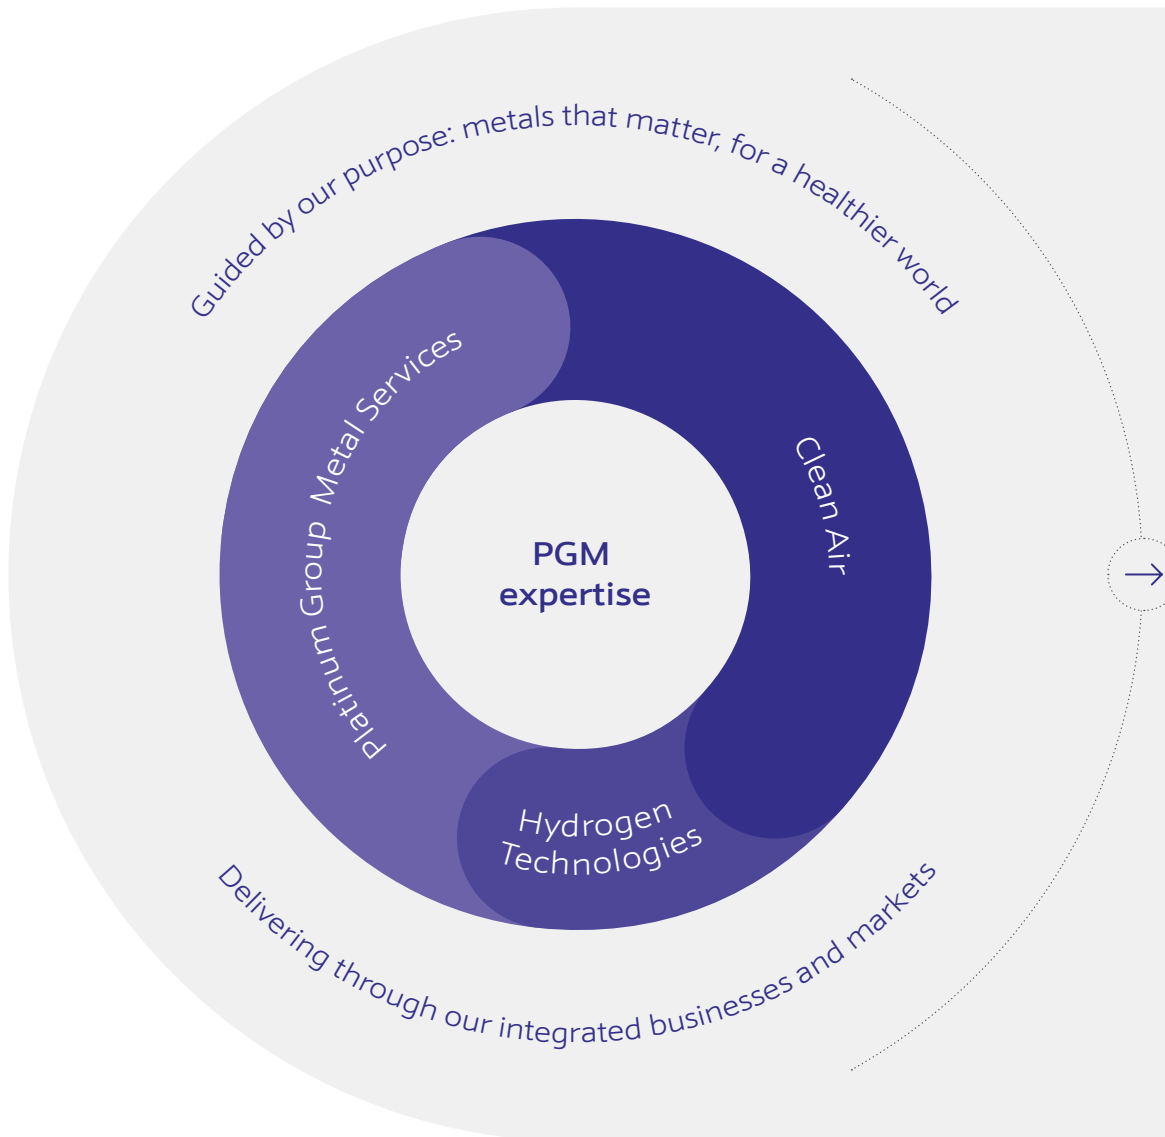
Guided by our purpose: metals that matter, for a healthier world

Platinum Group Metal Services

Clean Air

PGM expertise

Hydrogen Technologies

Delivering through our integrated businesses and markets

→